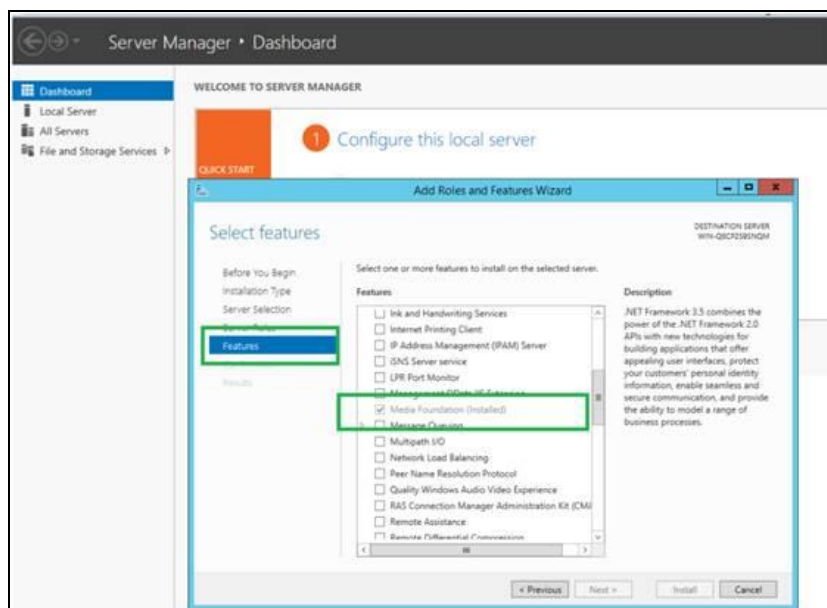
Server Manager • Dashboard

Dashboard
Local Server
All Servers
File and Storage Services ▷

WELCOME TO SERVER MANAGER

QUICK START

1 Configure this local server

Add Roles and Features Wizard

Select features

DESTINATION SERVER
WIN-Q6CP2585NQM

Before You Begin
Installation Type
Server Selection
Server Roles
Features
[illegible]
Results

Select one or more features to install on the selected server.

Features

Ink and Handwriting Services
Internet Printing Client
IP Address Management (IPAM) Server
iSNS Server service
LPR Port Monitor
Management OData IIS Extension
Media Foundation (Installed)
Message Queuing
Multipath I/O
Network Load Balancing
Peer Name Resolution Protocol
Quality Windows Audio Video Experience
RAS Connection Manager Administration Kit (CMA
Remote Assistance
Remote Differential Compression

Description

.NET Framework 3.5 combines the power of the .NET Framework 2.0 APIs with new technologies for building applications that offer appealing user interfaces, protect your customers' personal identity information, enable seamless and secure communication, and provide the ability to model a range of business processes.

< Previous   Next >   Install   Cancel